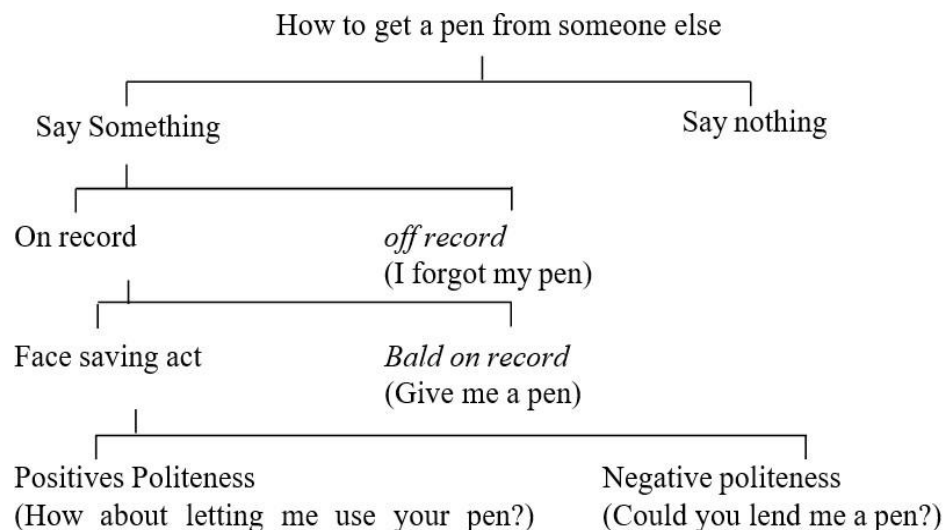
How to get a pen from someone else

Say Something

Say nothing

On record

off record
(I forgot my pen)

Face saving act

Bald on record
(Give me a pen)

Positives Politeness
(How about letting me use your pen?)

Negative politeness
(Could you lend me a pen?)